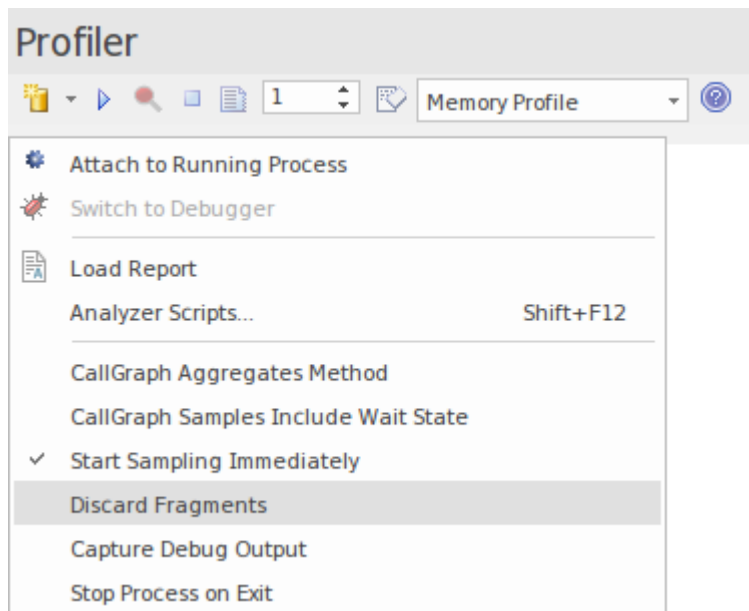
Profiler

1

Memory Profile

Attach to Running Process

Switch to Debugger

Load Report

Analyzer Scripts... Shift+F12

CallGraph Aggregates Method

CallGraph Samples Include Wait State

✓ Start Sampling Immediately

Discard Fragments

Capture Debug Output

Stop Process on Exit